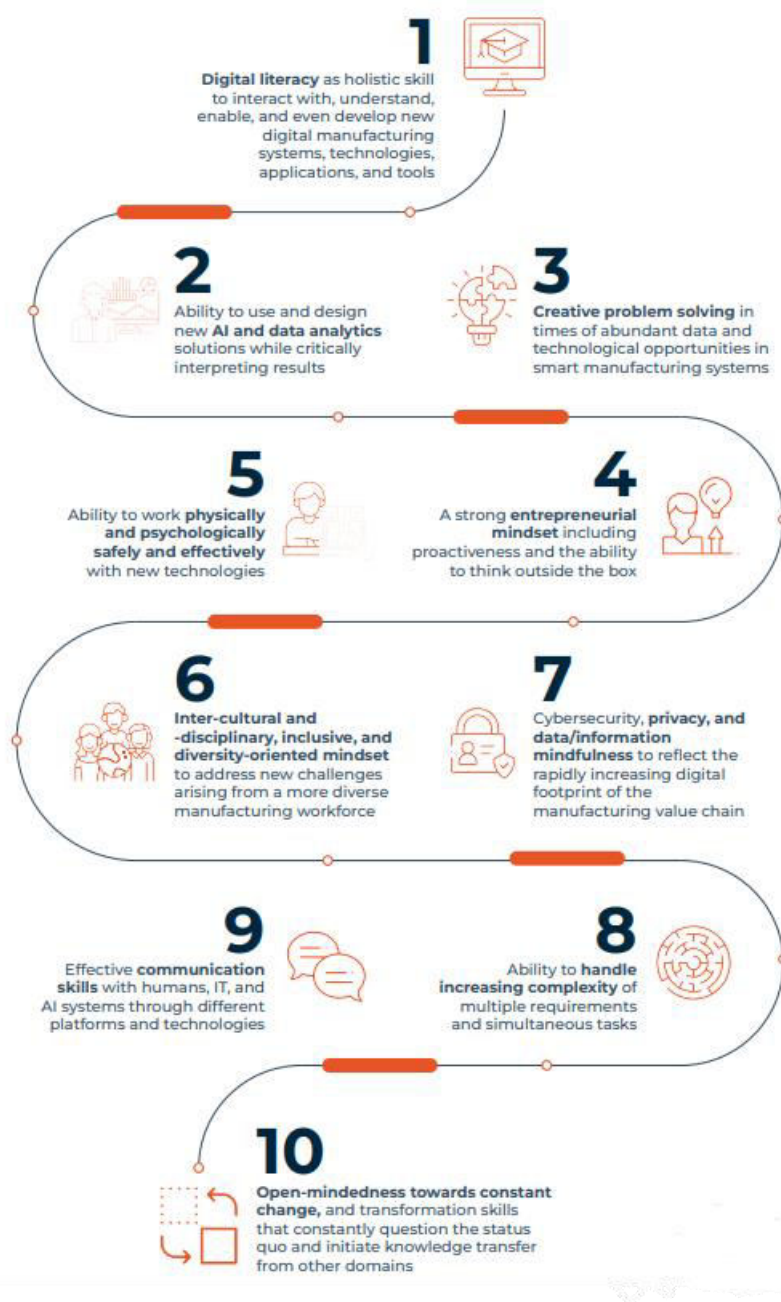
1

Digital literacy as holistic skill to interact with, understand, enable, and even develop new digital manufacturing systems, technologies, applications, and tools

2

Ability to use and design new AI and data analytics solutions while critically interpreting results

3

Creative problem solving in times of abundant data and technological opportunities in smart manufacturing systems

5

Ability to work physically and psychologically safely and effectively with new technologies

4

A strong entrepreneurial mindset including proactiveness and the ability to think outside the box

6

Inter-cultural and -disciplinary, inclusive, and diversity-oriented mindset to address new challenges arising from a more diverse manufacturing workforce

7

Cybersecurity, privacy, and data/information mindfulness to reflect the rapidly increasing digital footprint of the manufacturing value chain

9

Effective communication skills with humans, IT, and AI systems through different platforms and technologies

8

Ability to handle increasing complexity of multiple requirements and simultaneous tasks

10

Open-mindedness towards constant change, and transformation skills that constantly question the status quo and initiate knowledge transfer from other domains